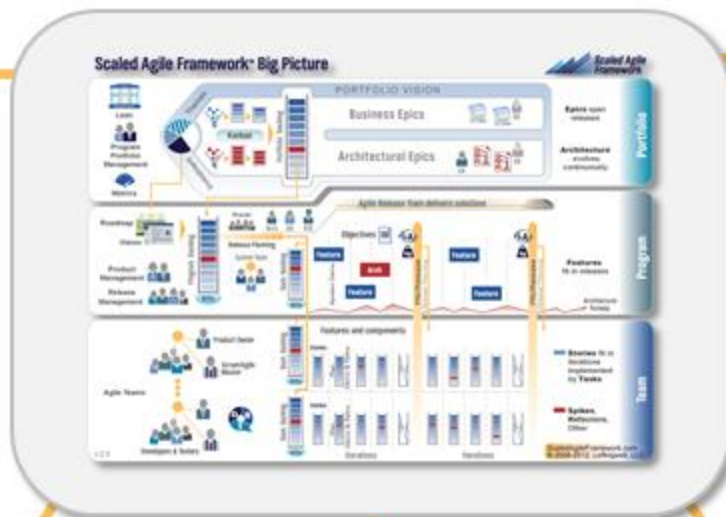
Scaled Agile Framework® Big Picture

Scaled Agile Framework

PORTFOLIO VISION

Lean

Program Portfolio Management

Metrics

Kanban

Business Epics

Architectural Epics

Epics span releases

Architecture evolves continuously

Portfolio

Agile Release Train delivers solution

Roadmap

Vision

Product Management

Release Management

Release Planning

Objectives

Feature

Arch

Feature

Feature

Feature

Features fit in releases

Architectural Runway

Program

Product Owner

ScrumAgile Master

Agile Teams

Developers & Testers

Features and components

Stories fit in iterations implemented by Tasks

Spikes, Refactors, Other

Iterations

Iterations

Team

ScaledAgileFramework.com
© 2008-2012, Leffingwell, LLC